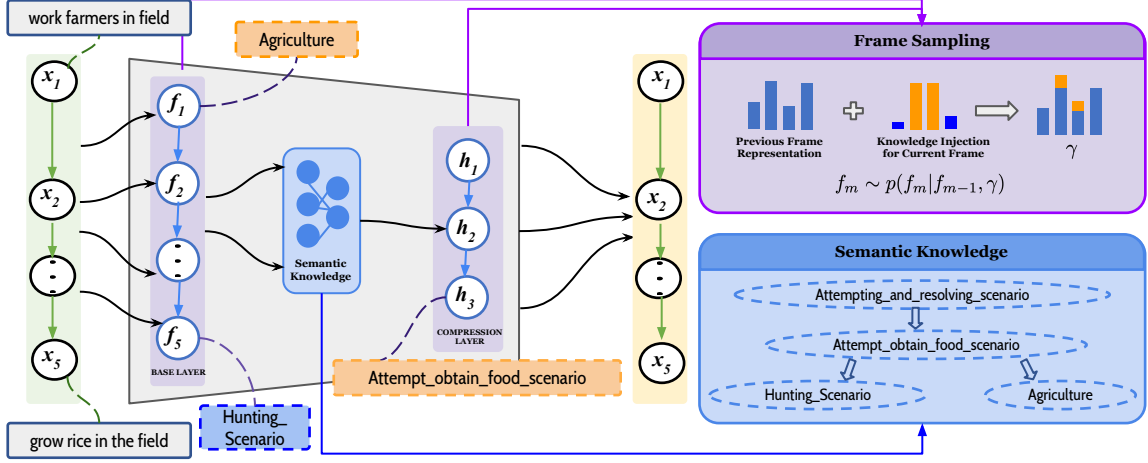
work farmers in field

Agriculture

$x_1$

$x_2$

:

$x_5$

grow rice in the field

$f_1$

$f_2$

:

$f_5$

BASE LAYER

Semantic Knowledge

$h_1$

$h_2$

$h_3$

COMPRESSION LAYER

Hunting_ Scenario

Attempt_obtain_food_scenario

$x_1$

$x_2$

:

$x_5$

Frame Sampling

Previous Frame Representation

Knowledge Injection for Current Frame

$\gamma$

$f_m \sim p(f_m | f_{m-1}, \gamma)$

Semantic Knowledge

Attempting_and_resolving_scenario

Attempt_obtain_food_scenario

Hunting_Scenario

Agriculture